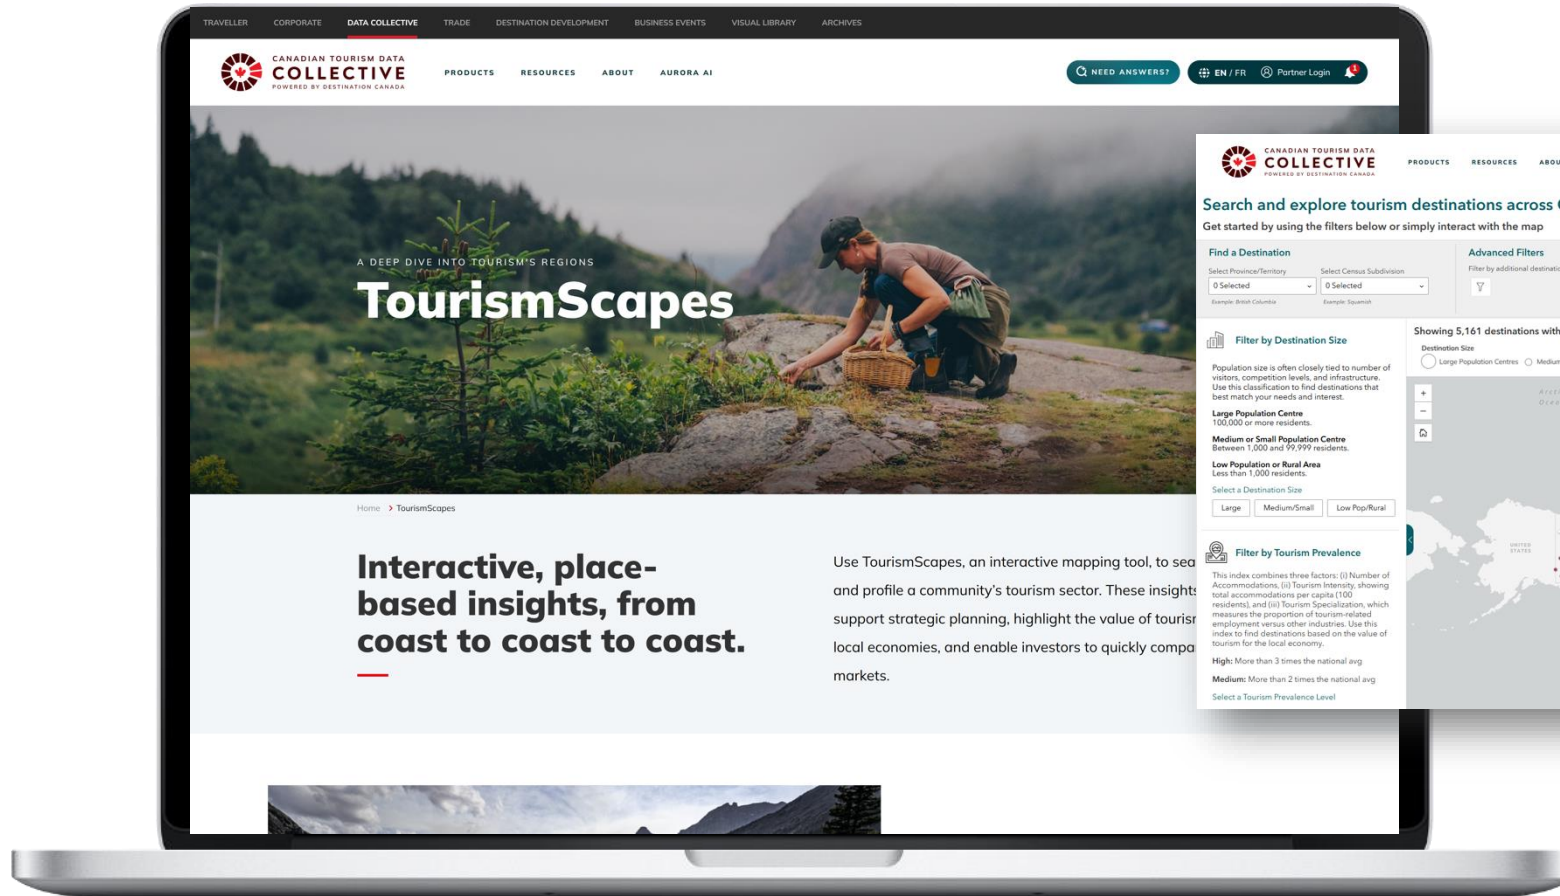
TRAVELLER CORPORATE DATA COLLECTIVE TRADE DESTINATION DEVELOPMENT BUSINESS EVENTS VISUAL LIBRARY ARCHIVES

CANADIAN TOURISM DATA COLLECTIVE POWERED BY DESTINATION CANADA

PRODUCTS RESOURCES ABOUT AURORA AI

NEED ANSWERS? EN / FR Partner Login

A DEEP DIVE INTO TOURISM'S REGIONS

TourismScapes

Home > TourismScapes

Interactive, place-based insights, from coast to coast to coast.

Use TourismScapes, an interactive mapping tool, to sea and profile a community's tourism sector. These insights support strategic planning, highlight the value of touris local economies, and enable investors to quickly compa markets.

CANADIAN TOURISM DATA COLLECTIVE POWERED BY DESTINATION CANADA

PRODUCTS RESOURCES ABOU

Search and explore tourism destinations across

Get started by using the filters below or simply interact with the map

Find a Destination

Select Province/Territory
0 Selected
Example: British Columbia

Select Census Subdivision
0 Selected
Example: Squamish

Advanced Filters

Filter by additional destinati

Filter by Destination Size

Population size is often closely tied to number of visitors, competition levels, and infrastructure. Use this classification to find destinations that best match your needs and interest.

Large Population Centre
100,000 or more residents.

Medium or Small Population Centre
Between 1,000 and 99,999 residents.

Low Population or Rural Area
Less than 1,000 residents.

Select a Destination Size

Large Medium/Small Low Pop/Rural

Filter by Tourism Prevalence

This index combines three factors: (i) Number of Accommodations, (ii) Tourism Intensity, showing total accommodations per capita (100 residents), and (iii) Tourism Specialization, which measures the proportion of tourism-related employment versus other industries. Use this index to find destinations based on the value of tourism for the local economy.

High: More than 3 times the national avg

Medium: More than 2 times the national avg

Select a Tourism Prevalence Level

Showing 5,161 destinations with

Destination Size

Large Population Centres Medium

UNITED STATES